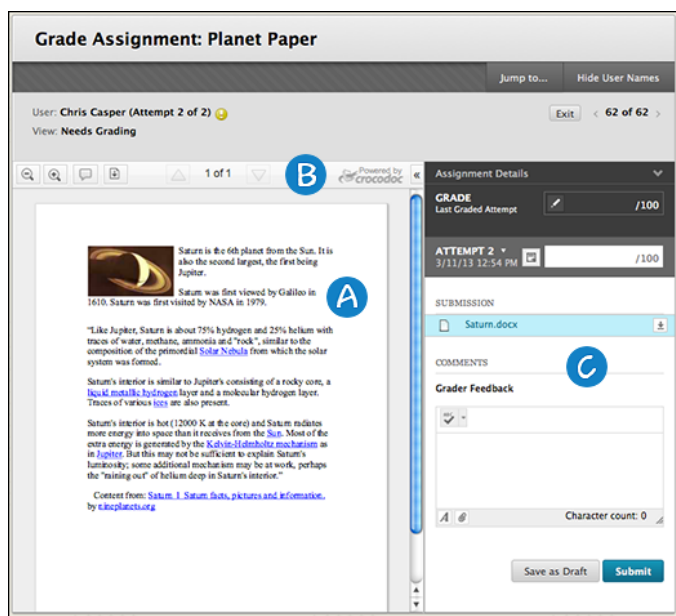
Grade Assignment: Planet Paper

Jump to... Hide User Names

User: Chris Casper (Attempt 2 of 2)
View: Needs Grading

Exit < 62 of 62 >

1 of 1

B

Powered by crocodoc

Saturn is the 6th planet from the Sun. It is also the second largest, the first being Jupiter.

Saturn was first viewed by Galileo in 1610. Saturn was first visited by NASA in 1979.

A

"Like Jupiter, Saturn is about 75% hydrogen and 25% helium with traces of water, methane, ammonia and "rock", similar to the composition of the primordial Solar Nebula from which the solar system was formed.

Saturn's interior is similar to Jupiter's consisting of a rocky core, a liquid metallic hydrogen layer and a molecular hydrogen layer. Traces of various ices are also present.

Saturn's interior is hot (12000 K at the core) and Saturn radiates more energy into space than it receives from the Sun. Most of the extra energy is generated by the Kelvin-Helmholtz mechanism as in Jupiter. But this may not be sufficient to explain Saturn's luminosity; some additional mechanism may be at work, perhaps the "raining out" of helium deep in Saturn's interior."

Content from: Saturn 1 Saturn facts, pictures and information, by nineplanets.org

Assignment Details

GRADE
Last Graded Attempt
/100

ATTEMPT 2
3/11/13 12:54 PM
/100

SUBMISSION

Saturn.docx

COMMENTS

C

Grader Feedback

Character count: 0

Save as Draft Submit